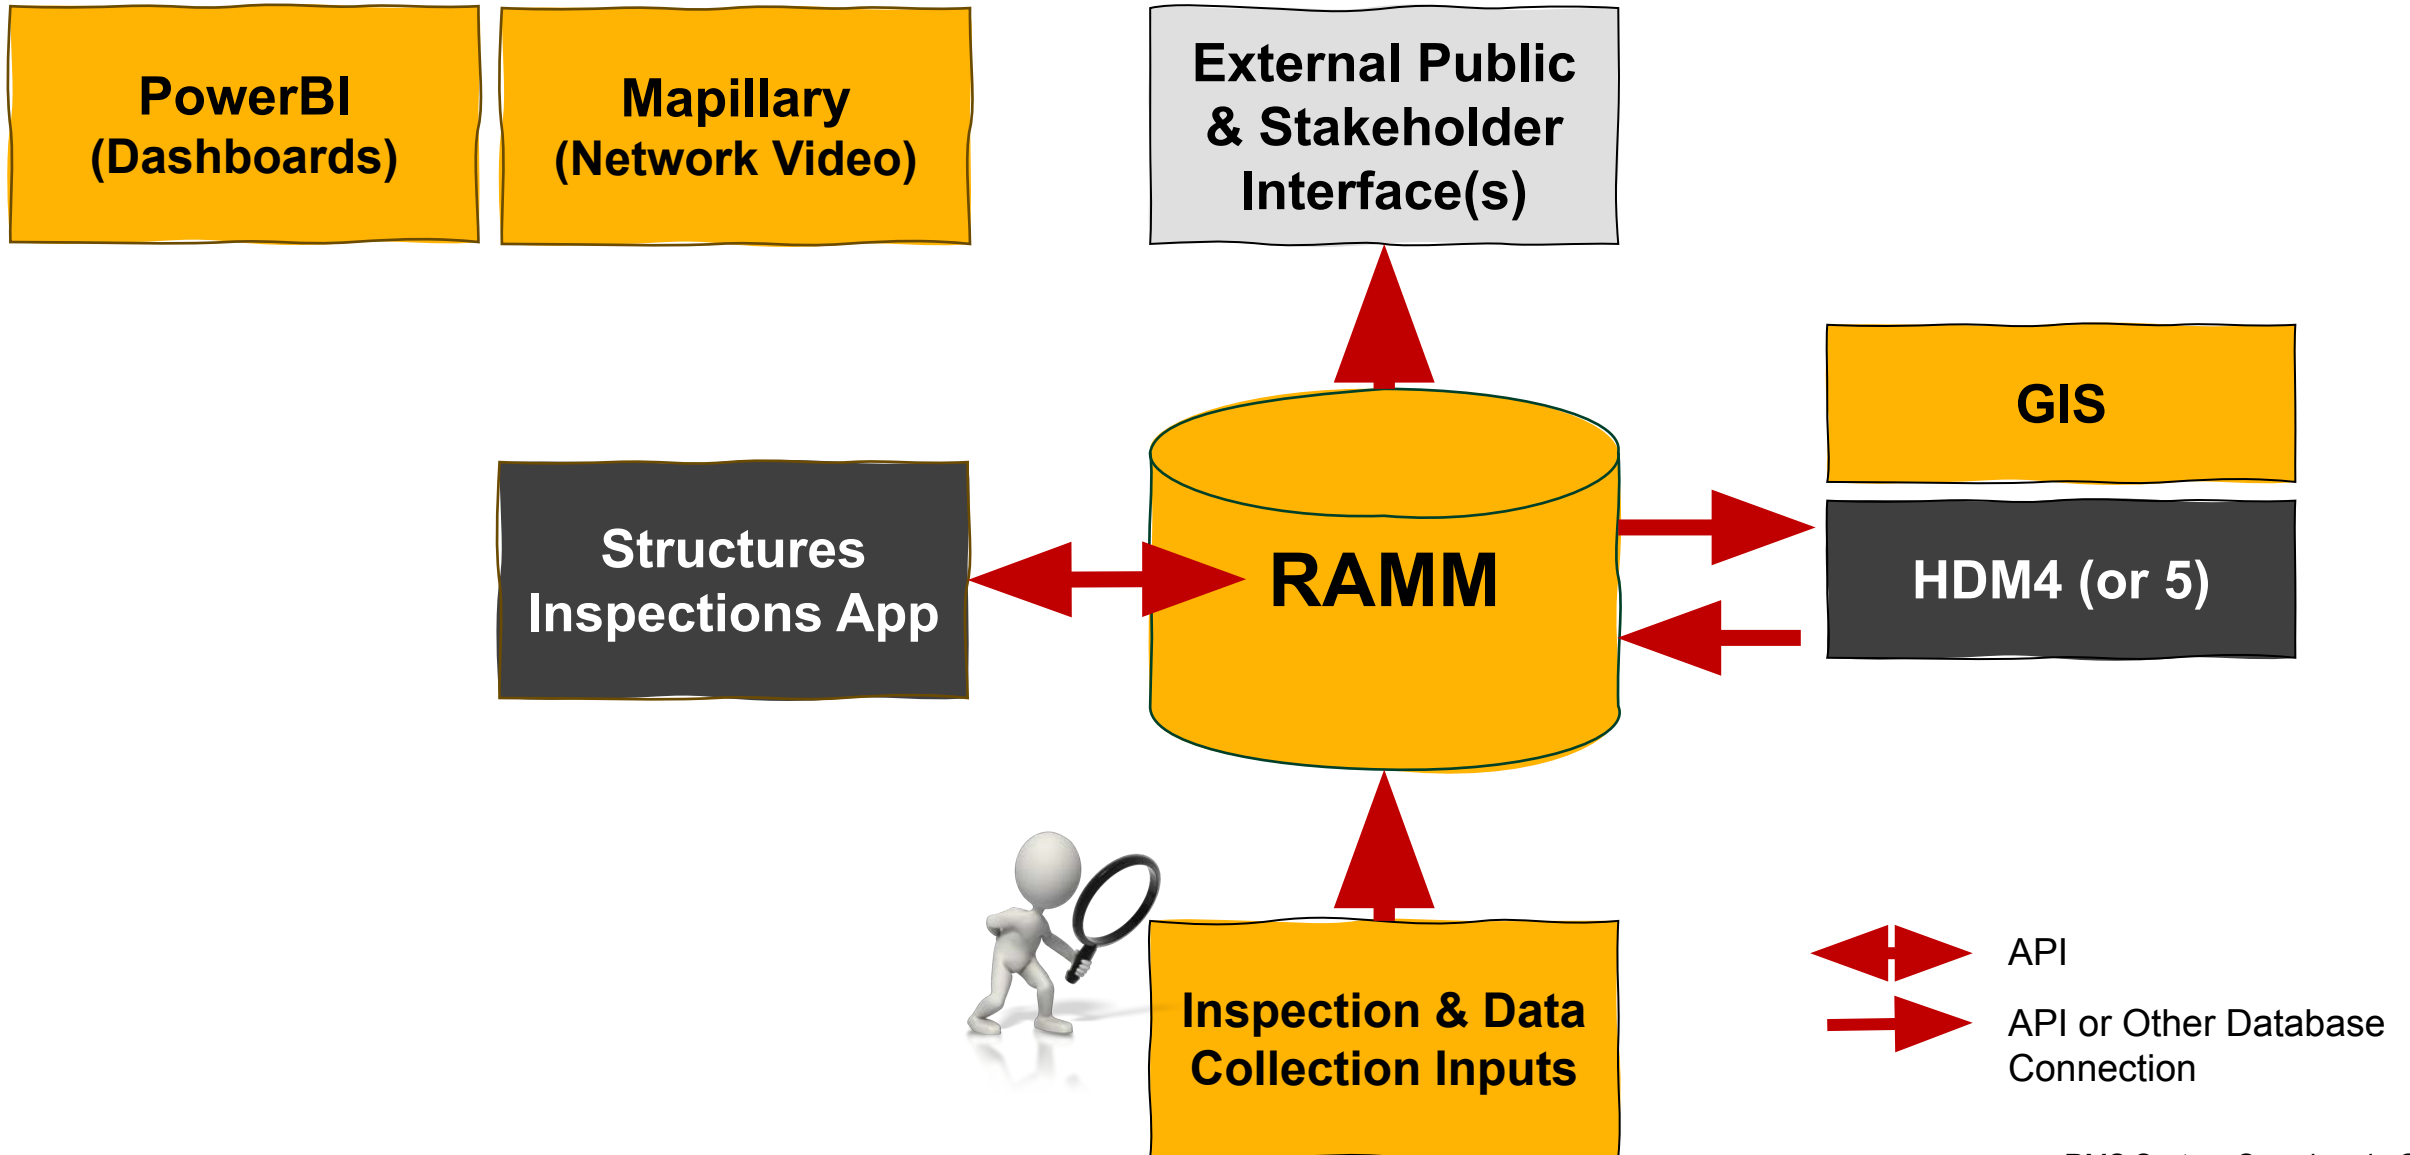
PowerBI (Dashboards)

Mapillary (Network Video)

External Public & Stakeholder Interface(s)

GIS

Structures Inspections App

RAMM

HDM4 (or 5)

Inspection & Data Collection Inputs

API

API or Other Database Connection

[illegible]